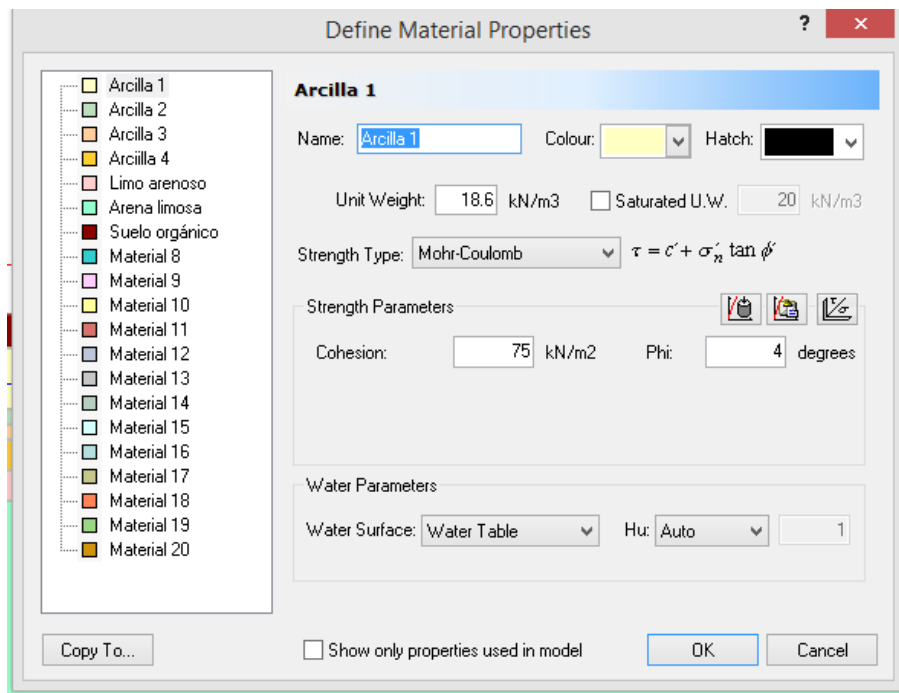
Define Material Properties

?

×

Arcilla 1
Arcilla 2
Arcilla 3
Arciilla 4
Limo arenoso
Arena limosa
Suelo orgánico
Material 8
Material 9
Material 10
Material 11
Material 12
Material 13
Material 14
Material 15
Material 16
Material 17
Material 18
Material 19
Material 20

Arcilla 1

Name: Arcilla 1

Colour:

Hatch:

Unit Weight: 18.6 kN/m3

Saturated U.W. 20 kN/m3

Strength Type: Mohr-Coulomb $\tau = c' + \sigma_n' \tan\phi'$

Strength Parameters

Cohesion: 75 kN/m2

Phi: 4 degrees

Water Parameters

Water Surface: Water Table

Hu: Auto 1

Copy To...

Show only properties used in model

OK

Cancel